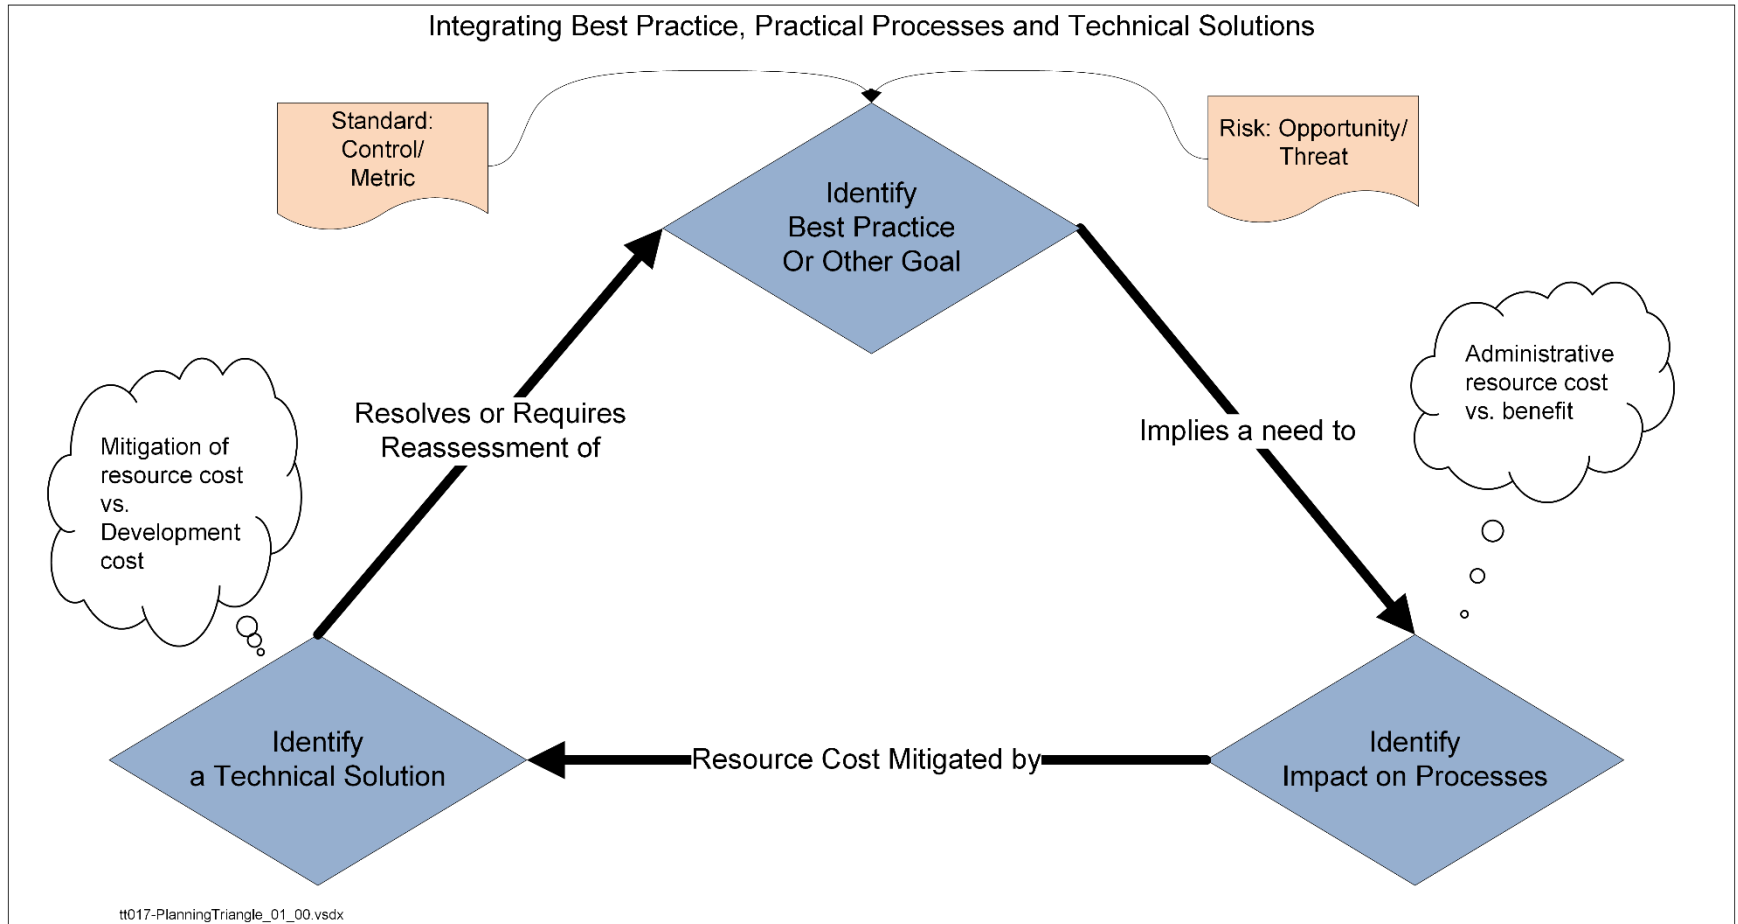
Integrating Best Practice, Practical Processes and Technical Solutions

Standard: Control/ Metric

Risk: Opportunity/ Threat

Identify Best Practice Or Other Goal

Administrative resource cost vs. benefit

Mitigation of resource cost vs. Development cost

Resolves or Requires Reassessment of

Implies a need to

Identify a Technical Solution

Resource Cost Mitigated by

Identify Impact on Processes

tt017-PlanningTriangle_01_00.vsdx